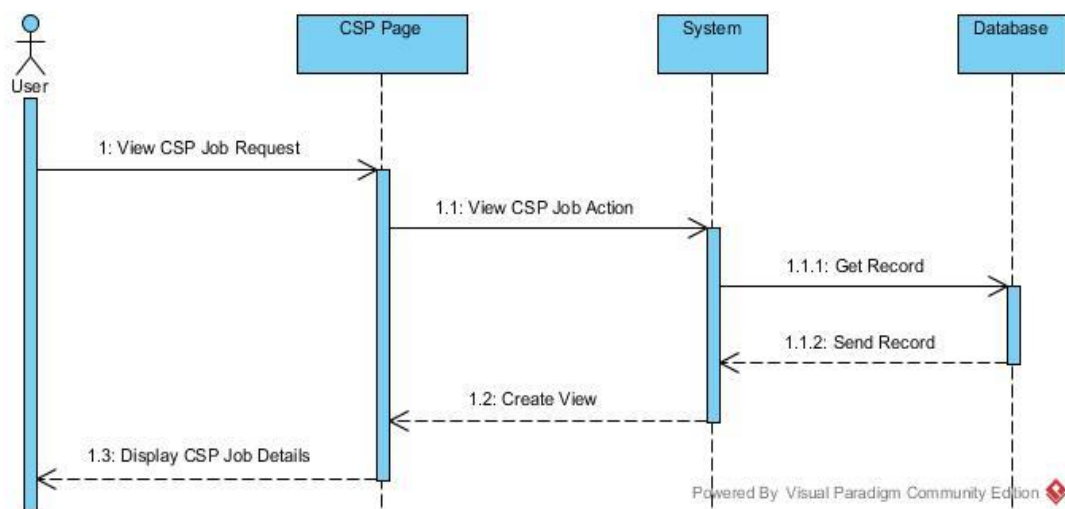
User

CSP Page

System

Database

1: View CSP Job Request

1.1: View CSP Job Action

1.1.1: Get Record

1.1.2: Send Record

1.2: Create View

1.3: Display CSP Job Details

Powered By Visual Paradigm Community Edition